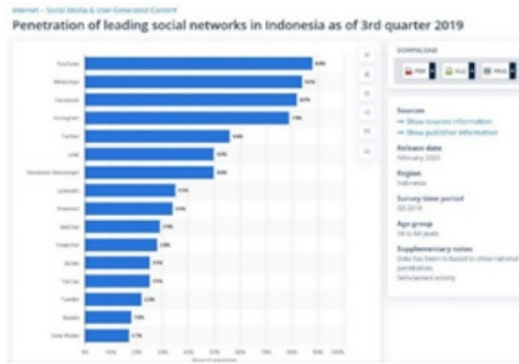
Internet › Social Media & User-Generated Content

Penetration of leading social networks in Indonesia as of 3rd quarter 2019

YouTube
WhatsApp
Facebook
Instagram
Twitter
LINE
Facebook Messenger
LinkedIn
Pinterest
WeChat
Snapchat
Skype
TikTok
Tumblr
Reddit
Sina Weibo

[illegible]

DOWNLOAD

PDF

XLS

PNG

Sources
→ Show sources information
→ Show publisher information

Release date
February 2020

Region
Indonesia

Survey time period
Q3 2019

Age group
16 to 64 years

Supplementary notes
Data has been re-based to show national penetration. Self-claimed activity

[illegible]